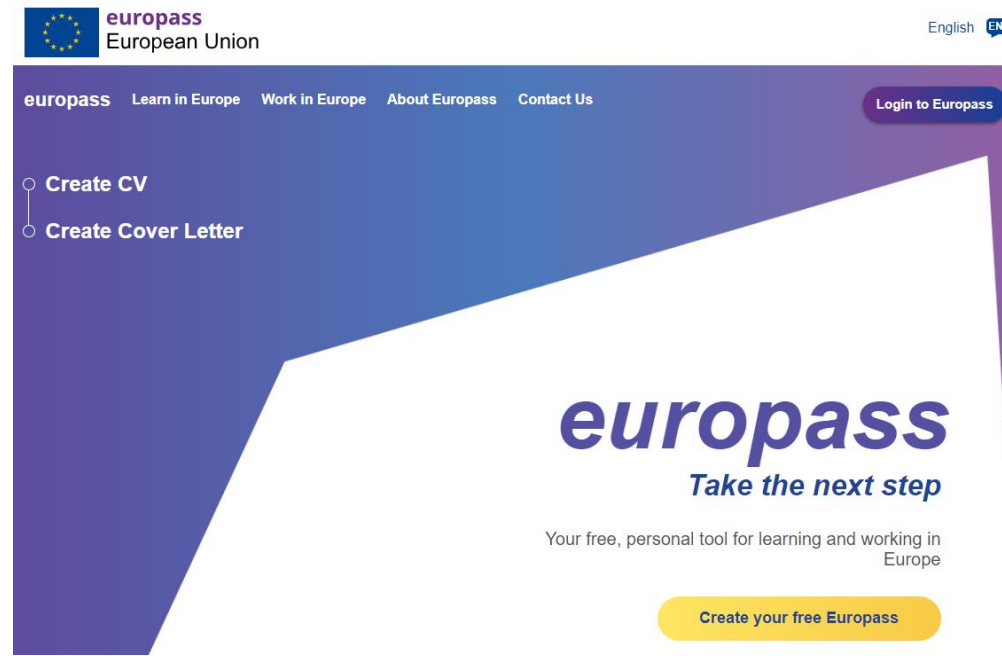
europass
European Union

English EN

europass Learn in Europe Work in Europe About Europass Contact Us

Login to Europass

Create CV

Create Cover Letter

europass

Take the next step

Your free, personal tool for learning and working in Europe

Create your free Europass